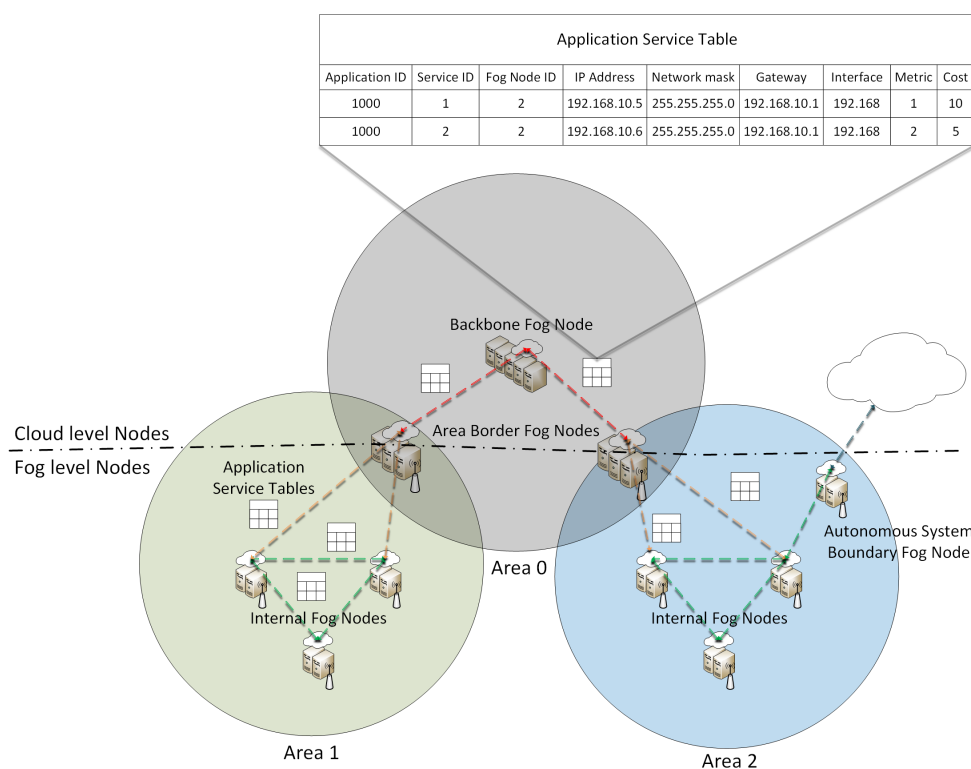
Application Service Table

| Application ID | Service ID | Fog Node ID | IP Address | Network mask | Gateway | Interface | Metric | Cost |
|---|---|---|---|---|---|---|---|---|
| 1000 | 1 | 2 | 192.168.10.5 | 255.255.255.0 | 192.168.10.1 | 192.168 | 1 | 10 |
| 1000 | 2 | 2 | 192.168.10.6 | 255.255.255.0 | 192.168.10.1 | 192.168 | 2 | 5 |

Backbone Fog Node

Cloud level Nodes

Fog level Nodes

Area Border Fog Nodes

Application Service Tables

Autonomous System Boundary Fog Node

Area 0

Internal Fog Nodes

Internal Fog Nodes

Area 1

Area 2